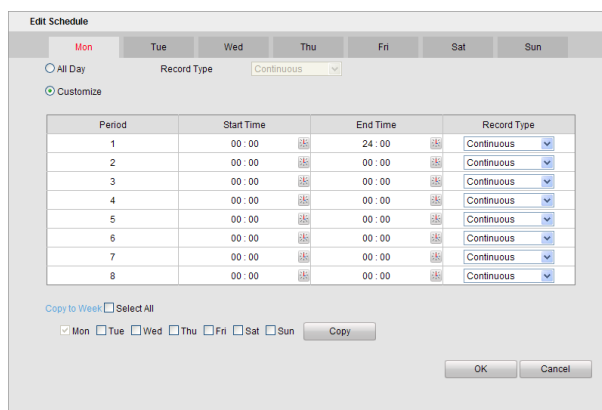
Edit Schedule

Mon Tue Wed Thu Fri Sat Sun

All Day Record Type Continuous

Customize

| Period | Start Time | End Time | Record Type |
|---|---|---|---|
| 1 | 00 : 00 | 24 : 00 | Continuous |
| 2 | 00 : 00 | 00 : 00 | Continuous |
| 3 | 00 : 00 | 00 : 00 | Continuous |
| 4 | 00 : 00 | 00 : 00 | Continuous |
| 5 | 00 : 00 | 00 : 00 | Continuous |
| 6 | 00 : 00 | 00 : 00 | Continuous |
| 7 | 00 : 00 | 00 : 00 | Continuous |
| 8 | 00 : 00 | 00 : 00 | Continuous |

Copy to Week Select All

Mon Tue Wed Thu Fri Sat Sun Copy

OK Cancel